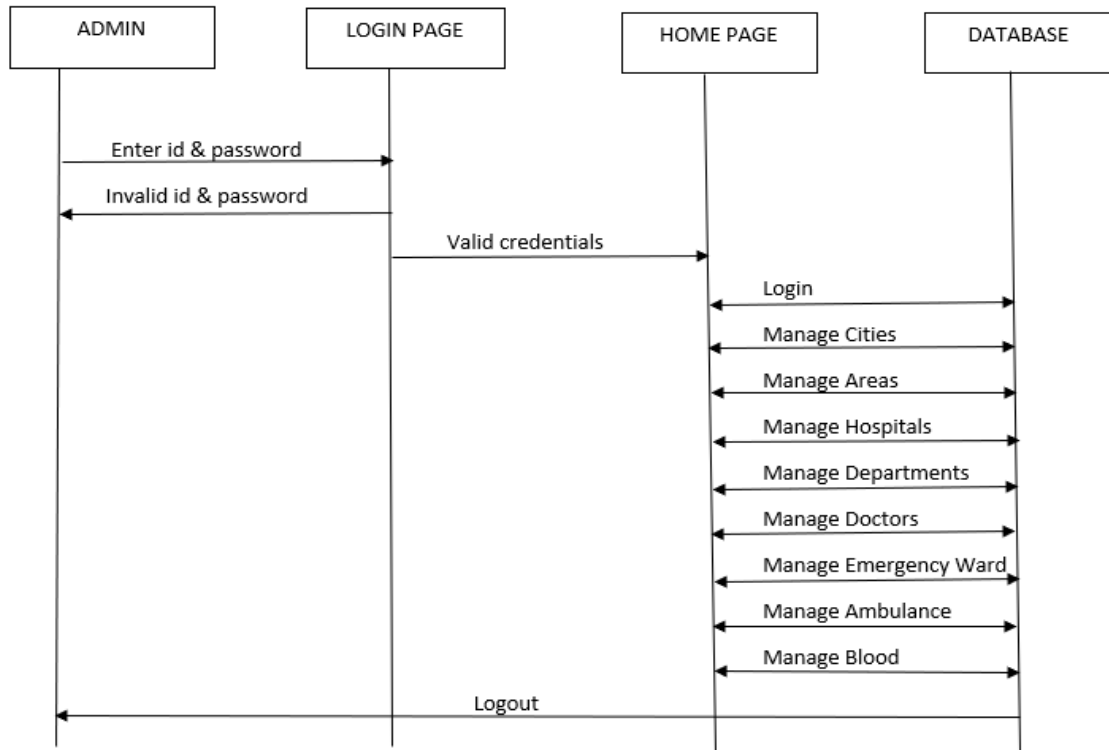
ADMIN

LOGIN PAGE

HOME PAGE

DATABASE

Enter id & password

Invalid id & password

Valid credentials

Login

Manage Cities

Manage Areas

Manage Hospitals

Manage Departments

Manage Doctors

Manage Emergency Ward

Manage Ambulance

Manage Blood

Logout